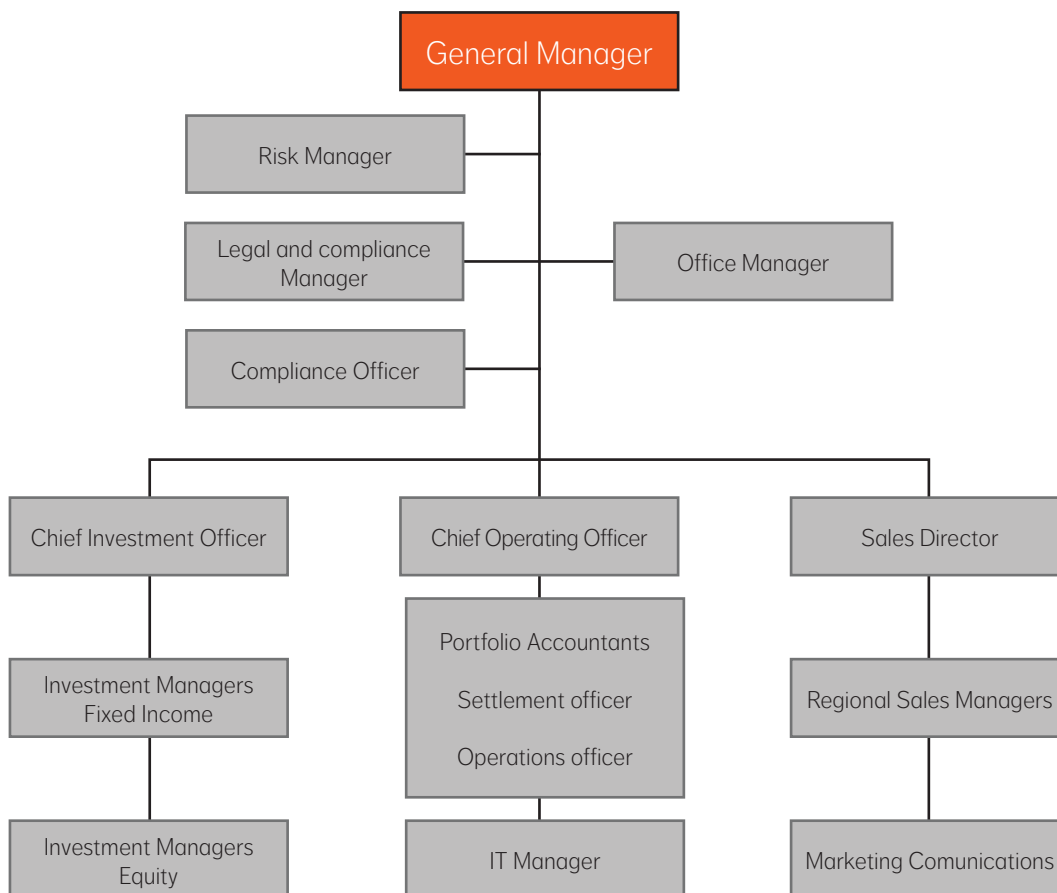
General Manager

Risk Manager

Legal and compliance Manager

Office Manager

Compliance Officer

Chief Investment Officer

Chief Operating Officer

Sales Director

Investment Managers Fixed Income

Portfolio Accountants

Settlement officer

Operations officer

Regional Sales Managers

Investment Managers Equity

IT Manager

Marketing Comunications